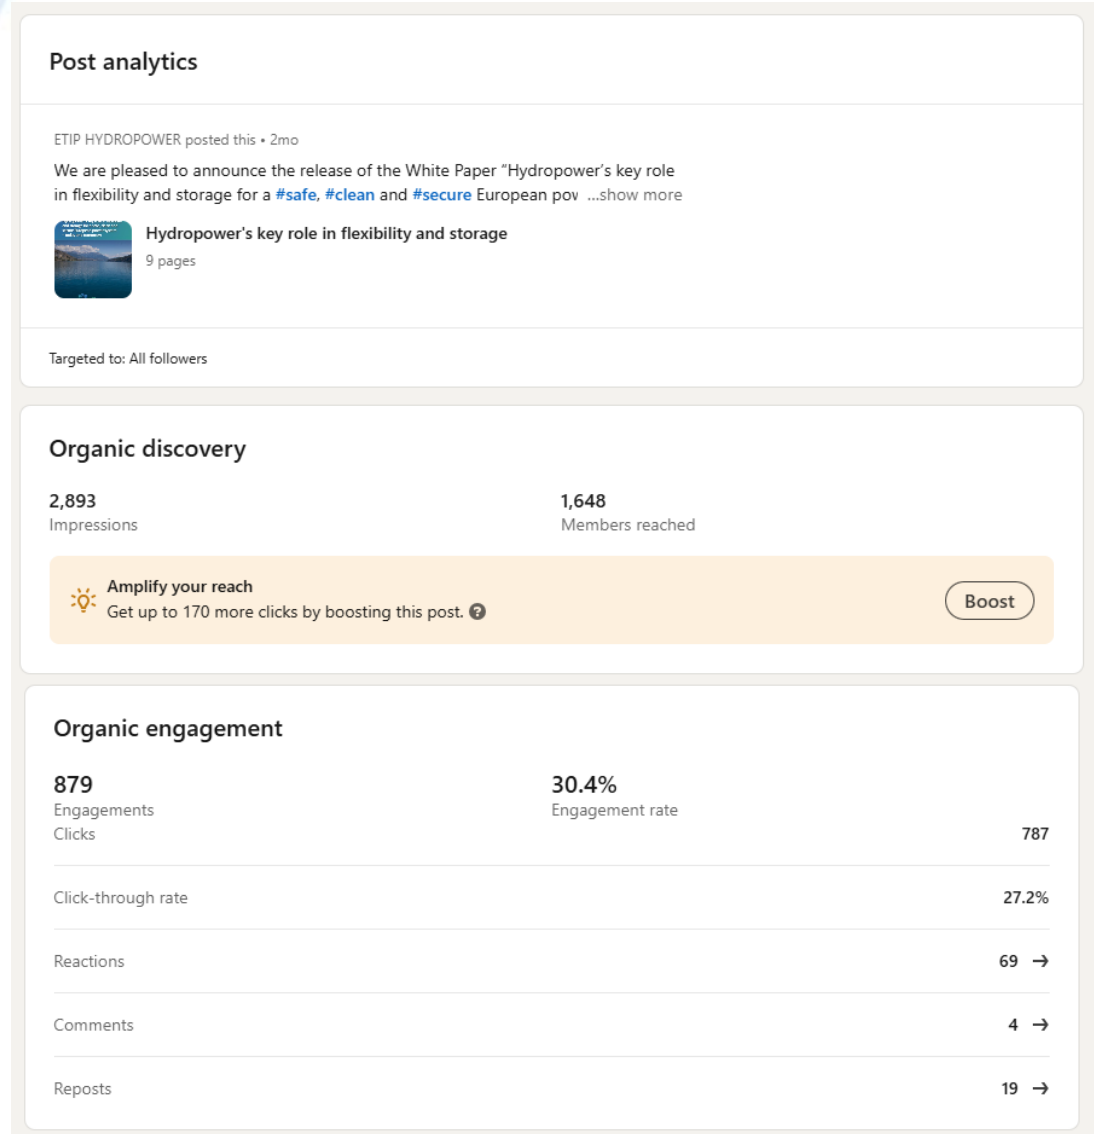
Post analytics

ETIP HYDROPOWER posted this • 2mo

We are pleased to announce the release of the White Paper "Hydropower's key role in flexibility and storage for a #safe, #clean and #secure European pov ...show more

Hydropower's key role in flexibility and storage
9 pages

Targeted to: All followers

Organic discovery

2,893
Impressions

1,648
Members reached

Amplify your reach
Get up to 170 more clicks by boosting this post.

Boost

Organic engagement

879
Engagements

30.4%
Engagement rate

| | |
|---|---|
| Clicks | 787 |
| Click-through rate | 27.2% |
| Reactions | 69 → |
| Comments | 4 → |
| Reposts | 19 → |